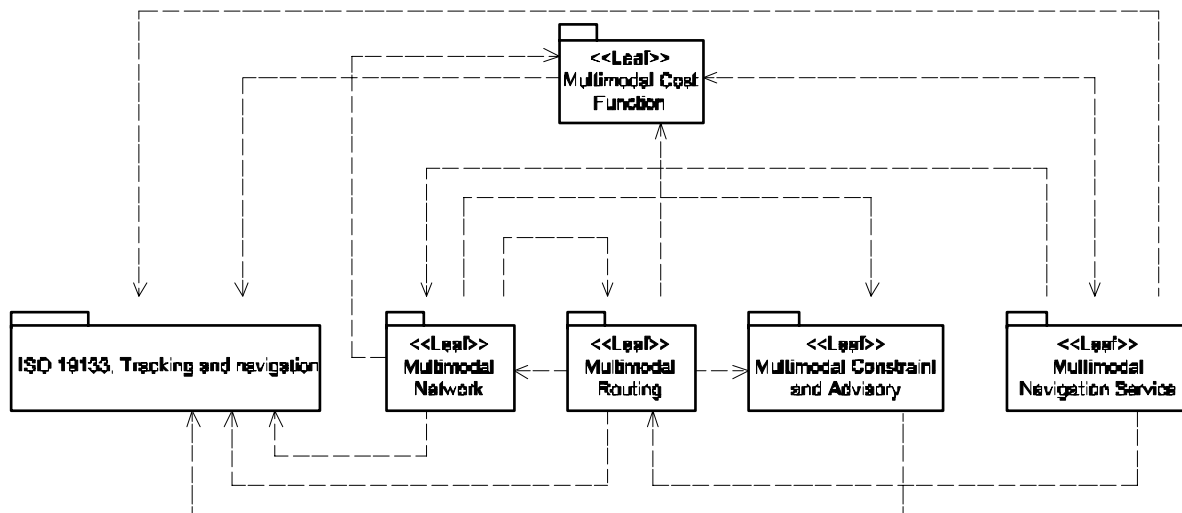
<<Leaf>>
Multimodal Cost Function

ISO 19133, Tracking and navigation

<<Leaf>>
Multimodal Network

<<Leaf>>
Multimodal Routing

<<Leaf>>
Multimodal Constraint and Advisory

<<Leaf>>
Multimodal Navigation Service